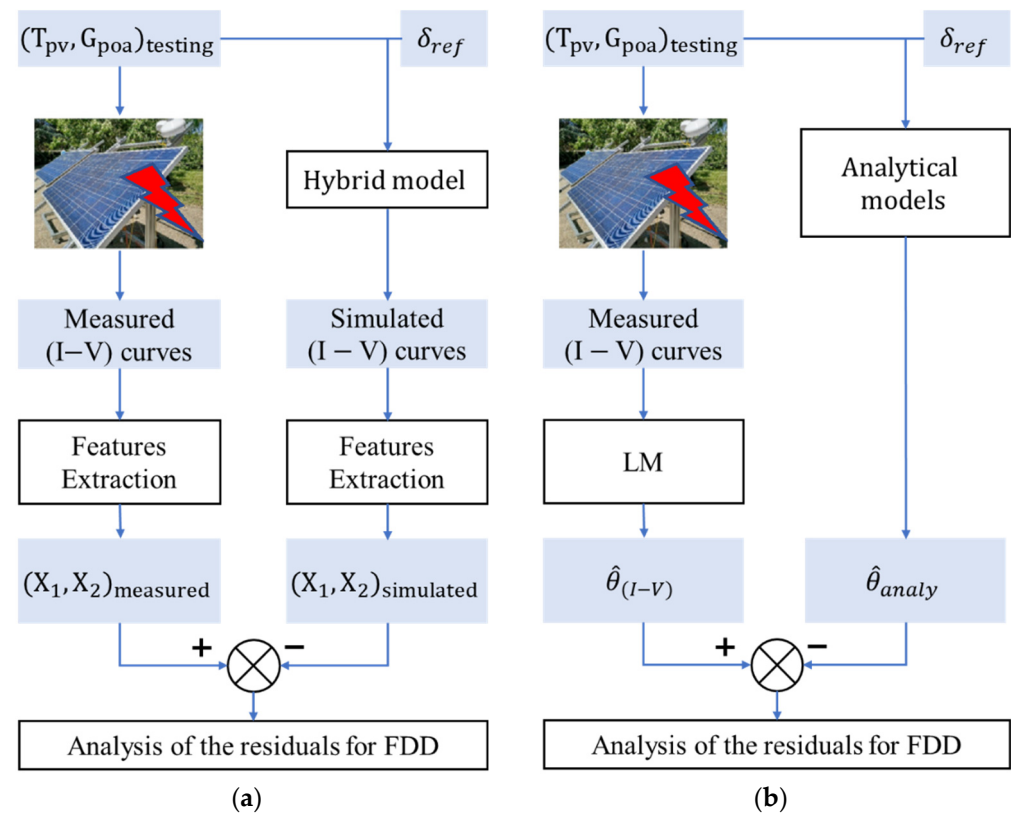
$(T_{pv}, G_{poa})_{testing}$

$\delta_{ref}$

Hybrid model

Measured (I−V) curves

Simulated (I − V) curves

Features Extraction

Features Extraction

$(X_1, X_2)_{measured}$

$(X_1, X_2)_{simulated}$

+

−

Analysis of the residuals for FDD

(a)

$(T_{pv}, G_{poa})_{testing}$

$\delta_{ref}$

Analytical models

Measured (I − V) curves

LM

$\hat{\theta}_{(I-V)}$

$\hat{\theta}_{analy}$

+

−

Analysis of the residuals for FDD

(b)